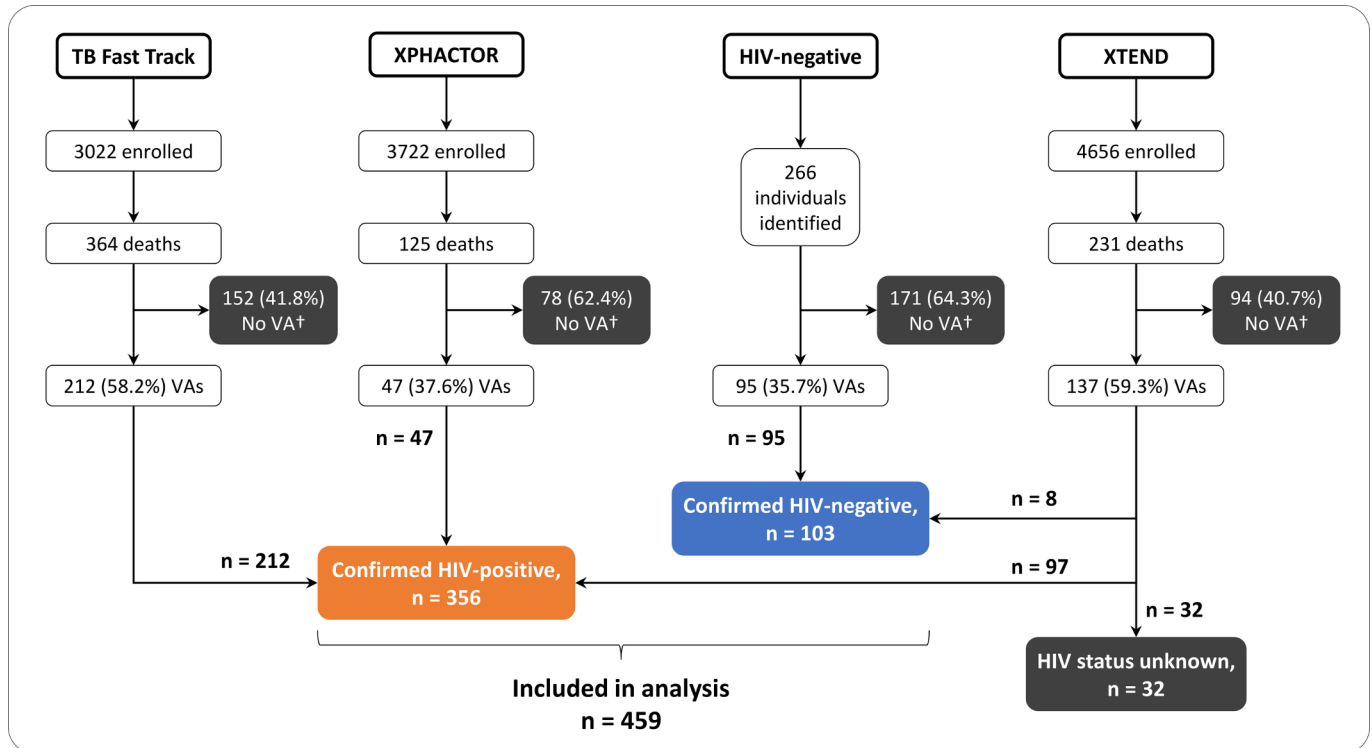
TB Fast Track

3022 enrolled

364 deaths

152 (41.8%) No VA†

212 (58.2%) VAs

n = 212

XPHACTOR

3722 enrolled

125 deaths

78 (62.4%) No VA†

47 (37.6%) VAs

n = 47

HIV-negative

266 individuals identified

171 (64.3%) No VA†

95 (35.7%) VAs

n = 95

XTEND

4656 enrolled

231 deaths

94 (40.7%) No VA†

137 (59.3%) VAs

Confirmed HIV-negative, n = 103

n = 8

Confirmed HIV-positive, n = 356

n = 97

n = 32

HIV status unknown, n = 32

Included in analysis n = 459